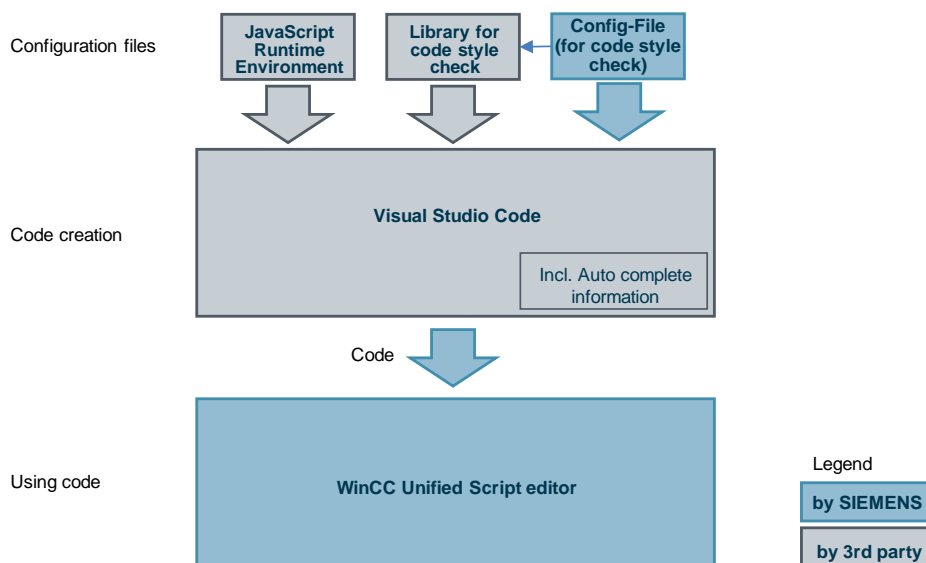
Configuration files

JavaScript Runtime Environment

Library for code style check

Config-File (for code style check)

Code creation

Visual Studio Code

Incl. Auto complete information

Code

Using code

WinCC Unified Script editor

Legend

by SIEMENS

by 3rd party